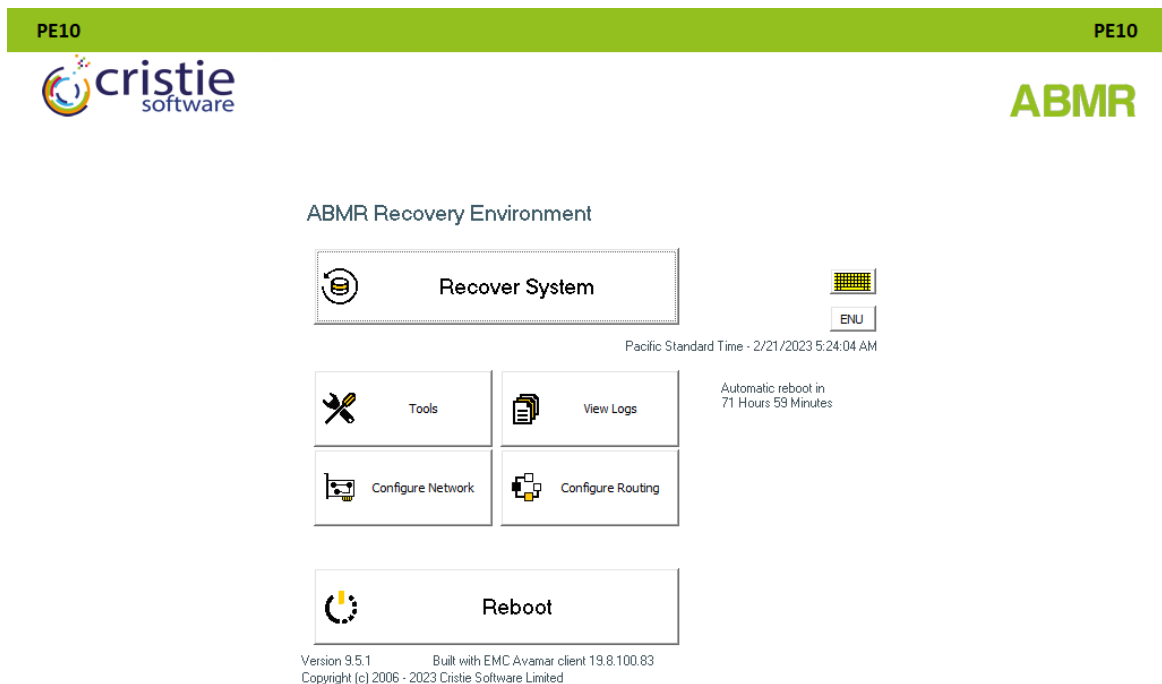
PE10

PE10

cristie software

ABMR

ABMR Recovery Environment

Recover System

ENU

Pacific Standard Time - 2/21/2023 5:24:04 AM

Tools

View Logs

Automatic reboot in 71 Hours 59 Minutes

Configure Network

Configure Routing

Reboot

Version 9.5.1 Built with EMC Avamar client 19.8.100.83
Copyright (c) 2006 - 2023 Cristie Software Limited